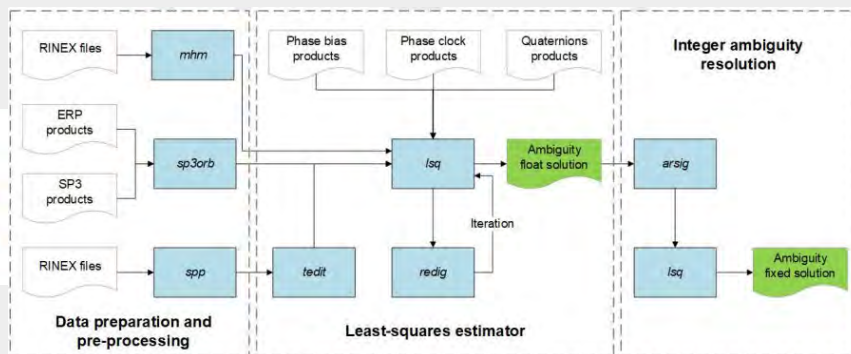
RINEX files

mhm

ERP products

sp3orb

SP3 products

RINEX files

spp

Data preparation and pre-processing

Phase bias products

Phase clock products

Quaternions products

lsq

Ambiguity float solution

Iteration

tedit

redig

Least-squares estimator

Integer ambiguity resolution

arsig

lsq

Ambiguity fixed solution